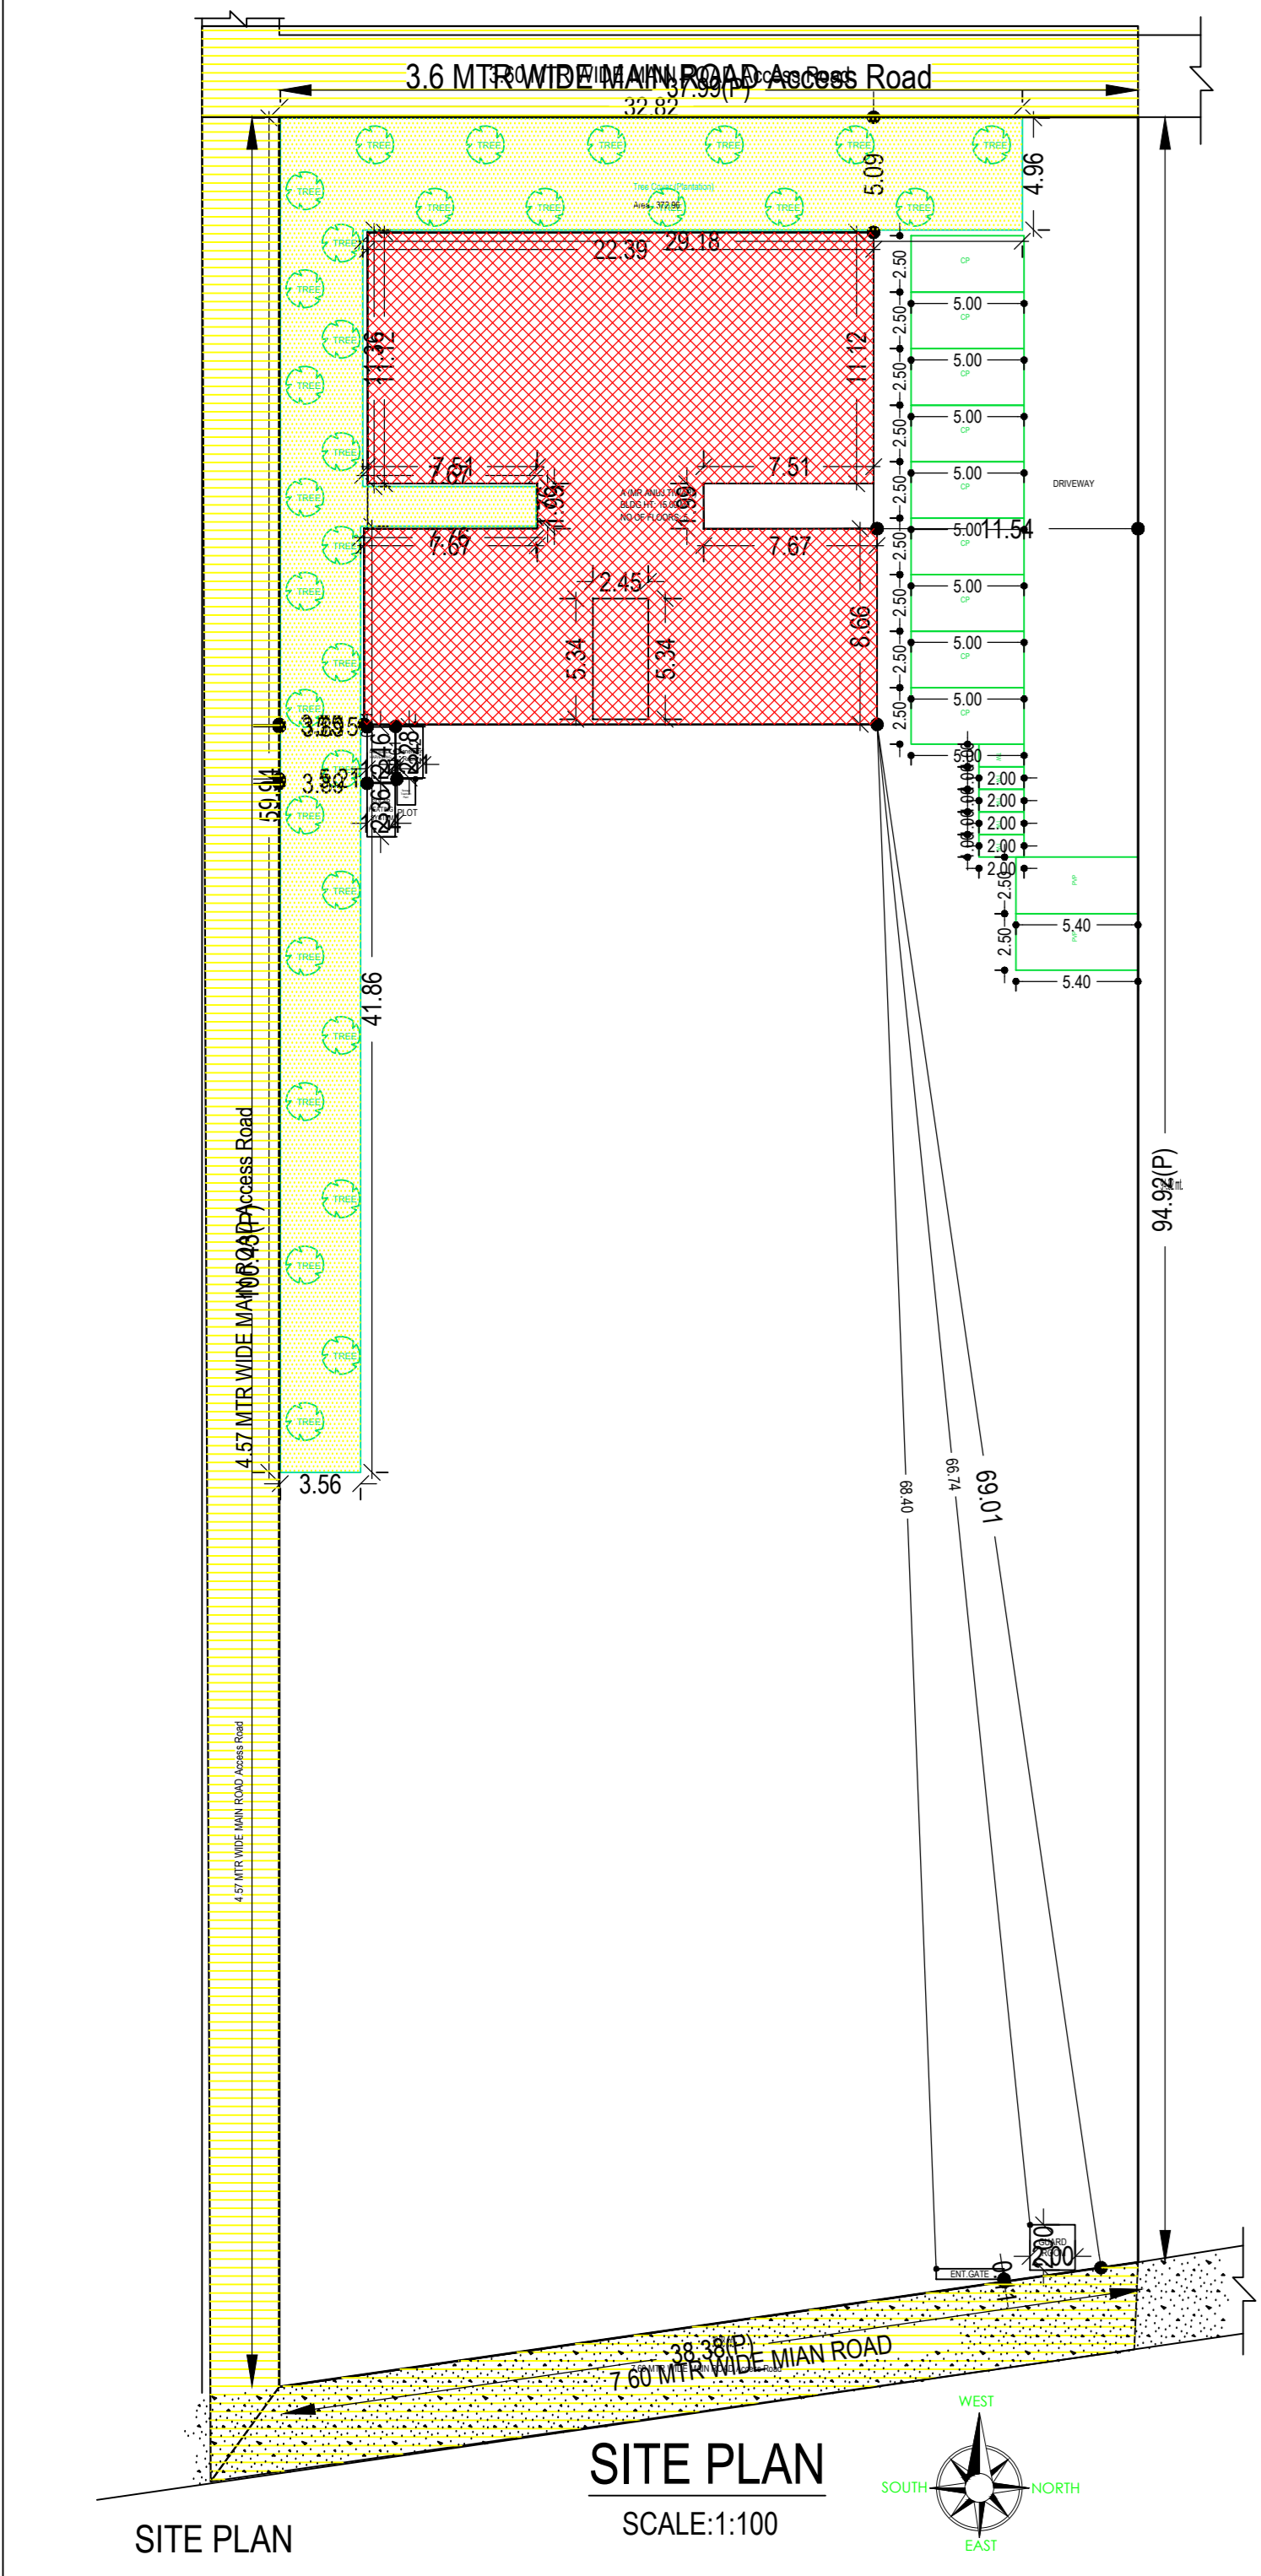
3.6 MTR WIDE MAIN ROAD Access Road
37.99(P)
32.82
TREE TREE TREE TREE TREE TREE
TREE TREE TREE TREE TREE
Tree Cover (Plantation)
Area = 372.96
5.09
4.96
22.39
29.18
2.50
CP
5.00
11.12
11.12
7.51
7.51
1.95
1.90
7.67
7.67
5.00
11.54
DRIVEWAY
2.45
5.34
5.34
8.66
3.56
3.80
59.94
41.86
2.00
2.00
2.00
2.00
2.00
2.50
5.40
5.40
94.92(P)
4.57 MTR WIDE MAIN ROAD Access Road
100.45(P)
3.56
68.40
66.74
69.01
4.57 MTR WIDE MAIN ROAD Access Road
GUARD
2.00
ENT. GATE
38.38(P)
7.60 MTR WIDE MIAN ROAD
SITE PLAN
SCALE:1:100
WEST
SOUTH
NORTH
EAST
SITE PLAN